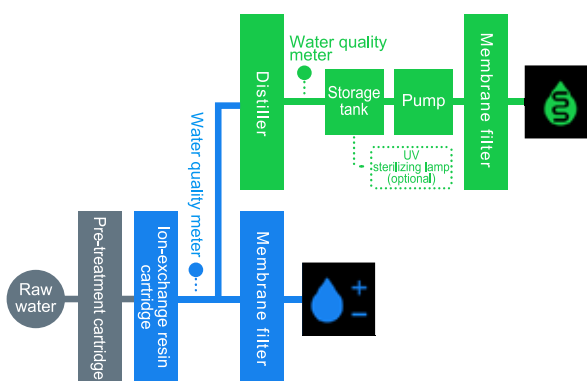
Raw water

Pre-treatment cartridge

Ion-exchange resin cartridge

Water quality meter

Membrane filter

Distiller

Water quality meter

Storage tank

Pump

UV sterilizing lamp (optional)

Membrane filter